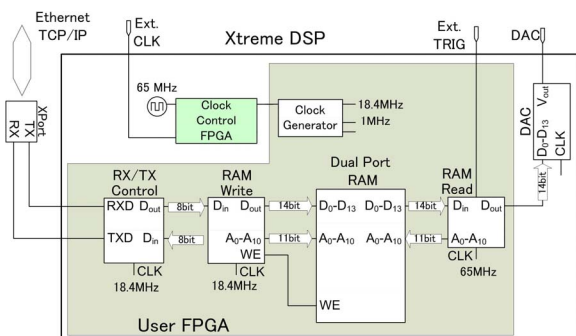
Ethernet
TCP/IP

Ext. CLK

Xtreme DSP

Ext. TRIG

DAC

XPort
TX
RX

65 MHz

Clock Control FPGA

Clock Generator

18.4MHz
1MHz

DAC
$V_{out}$
$D_0$-$D_{13}$
CLK

RX/TX Control
RXD $D_{out}$
TXD $D_{in}$
CLK
18.4MHz

8bit
8bit

RAM Write
$D_{in}$ $D_{out}$
$A_0$-$A_{10}$
WE
CLK
18.4MHz

14bit
11bit

Dual Port RAM
$D_0$-$D_{13}$ $D_0$-$D_{13}$
$A_0$-$A_{10}$ $A_0$-$A_{10}$
WE

14bit
11bit

RAM Read
$D_{in}$ $D_{out}$
$A_0$-$A_{10}$
CLK
65MHz

14bit

User FPGA